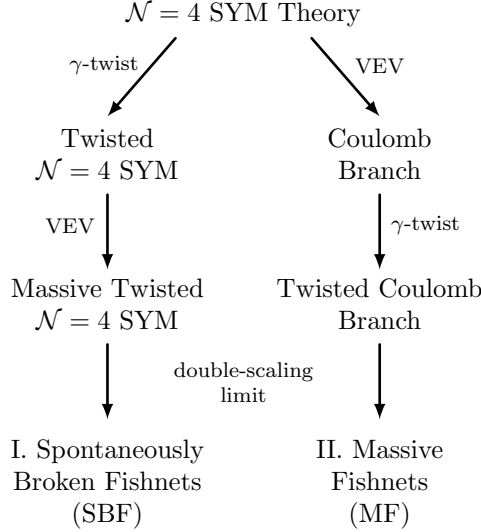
$\mathcal{N}=4$ SYM Theory

$\gamma$-twist

VEV

Twisted $\mathcal{N}=4$ SYM

Coulomb Branch

VEV

$\gamma$-twist

Massive Twisted $\mathcal{N}=4$ SYM

Twisted Coulomb Branch

double-scaling limit

I. Spontaneously Broken Fishnets (SBF)

II. Massive Fishnets (MF)